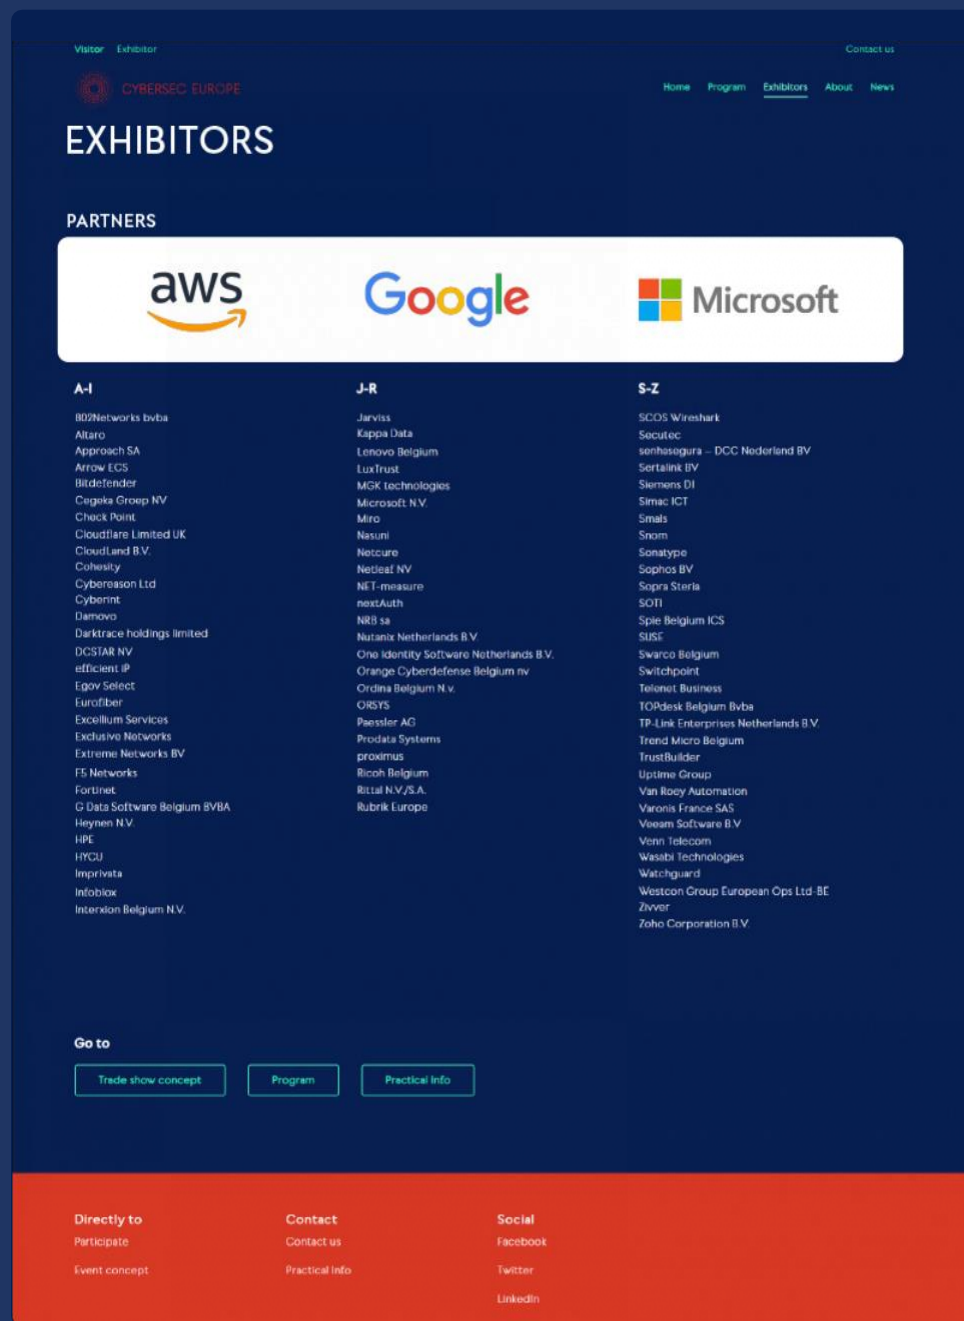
Visitor Exhibitor

Contact us

CYBERSEC EUROPE

Home Program Exhibitors About News

EXHIBITORS

PARTNERS

aws

Google

Microsoft

A-I

802Networks bvba
Altaro
Approach SA
Arrow ECS
Bitdefender
Cegeka Groep NV
Check Point
Cloudflare Limited UK
CloudLand B.V.
Cohesity
Cybereason Ltd
Cyberint
Damovo
Darktrace holdings limited
DCSTAR NV
efficient iP
Egov Select
Eurofiber
Excellium Services
Exclusive Networks
Extreme Networks BV
F5 Networks
Fortinet
G Data Software Belgium BVBA
Heynen N.V.
HPE
HYCU
Imprivata
Infoblox
Interxion Belgium N.V.

J-R

Jarviss
Kappa Data
Lenovo Belgium
LuxTrust
MGK technologies
Microsoft N.V.
Miro
Nasuni
Netcure
Netleaf NV
NET-measure
nextAuth
NRB sa
Nutanix Netherlands B.V.
One Identity Software Netherlands B.V.
Orange Cyberdefense Belgium nv
Ordina Belgium N.v.
ORSYS
Paessler AG
Prodata Systems
proximus
Ricoh Belgium
Rittal N.V./S.A.
Rubrik Europe

S-Z

SCOS Wireshark
Secutec
senhasegura – DCC Nederland BV
Sertalink BV
Siemens DI
Simac ICT
Smals
Snom
Sonatype
Sophos BV
Sopra Steria
SOTI
Spie Belgium ICS
SUSE
Swarco Belgium
Switchpoint
Telenet Business
TOPdesk Belgium Bvba
TP-Link Enterprises Netherlands B.V.
Trend Micro Belgium
TrustBuilder
Uptime Group
Van Roey Automation
Varonis France SAS
Veeam Software B.V
Venn Telecom
Wasabi Technologies
Watchguard
Westcon Group European Ops Ltd-BE
Zivver
Zoho Corporation B.V.

Go to

Trade show concept
Program
Practical Info

Directly to
Participate
Event concept

Contact
Contact us
Practical Info

Social
Facebook
Twitter
LinkedIn